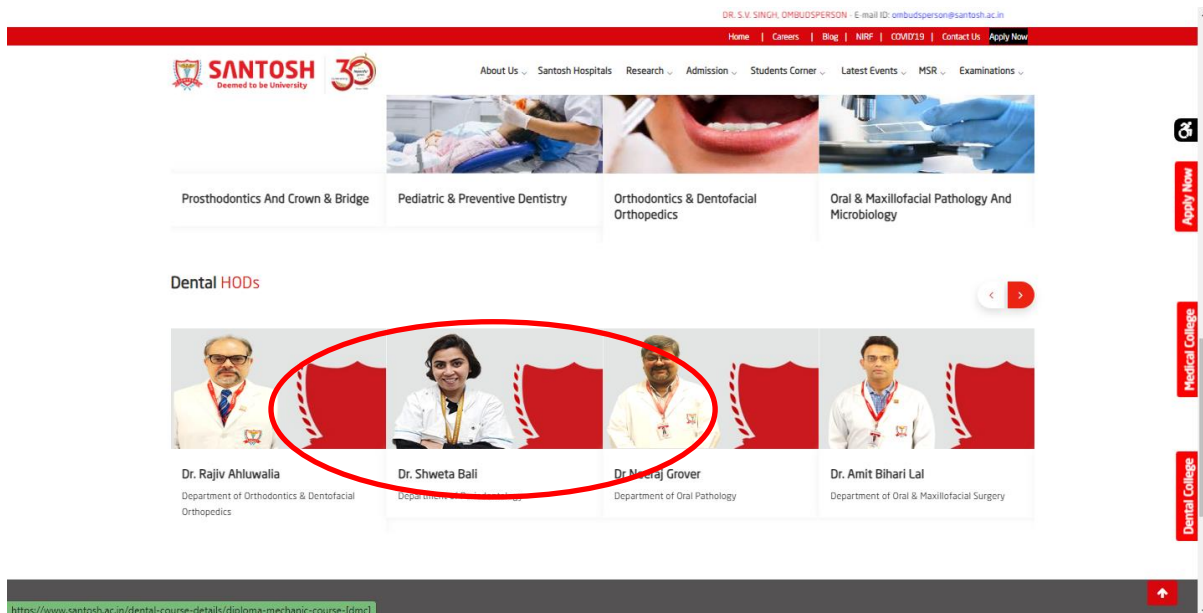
DR. S.V. SINGH, OMBUDSPERSON - E-mail ID: ombudsperson@santosh.ac.in

Home | Careers | Blog | NIRF | COVID'19 | Contact Us Apply Now

SANTOSH Deemed to be University 30

About Us Santosh Hospitals Research Admission Students Corner Latest Events MSR Examinations

Prosthodontics And Crown & Bridge

Pediatric & Preventive Dentistry

Orthodontics & Dentofacial Orthopedics

Oral & Maxillofacial Pathology And Microbiology

Dental HODs

Dr. Rajiv Ahluwalia
Department of Orthodontics & Dentofacial Orthopedics

Dr. Shweta Bali
Department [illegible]

Dr. Neeraj Grover
Department of Oral Pathology

Dr. Amit Bihari Lal
Department of Oral & Maxillofacial Surgery

Apply Now

Medical College

Dental College

https://www.santosh.ac.in/dental-course-details/diploma-mechanic-course-[dmc]